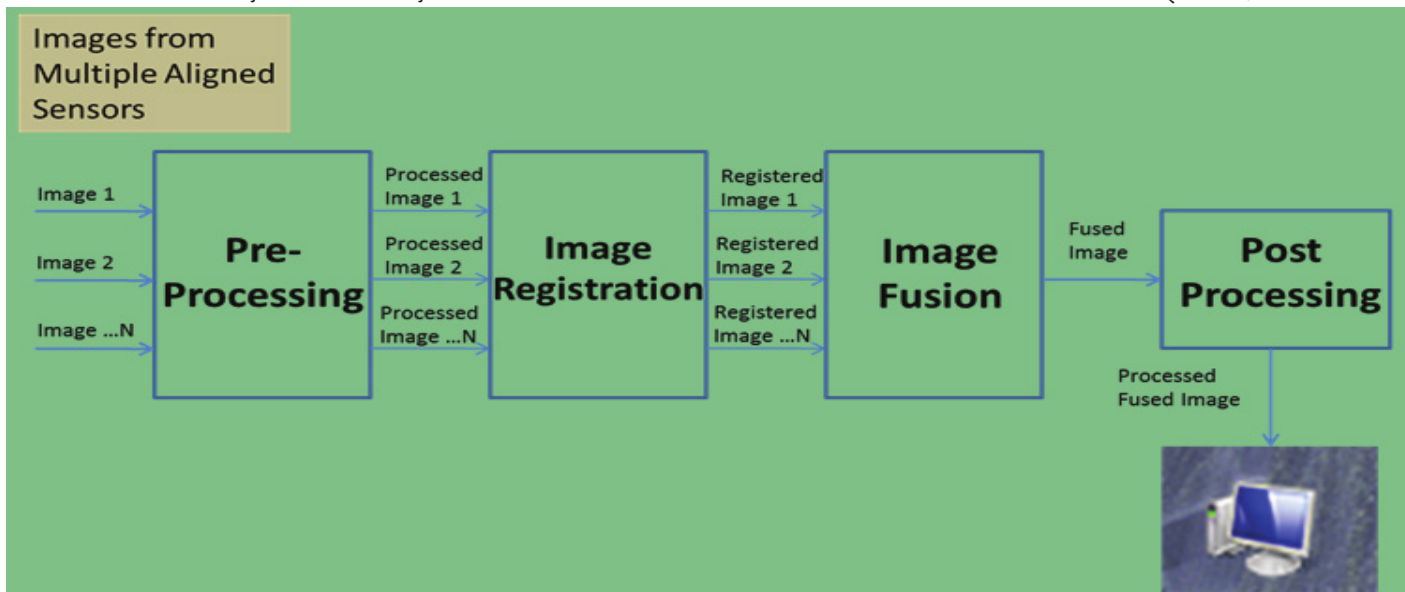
Images from Multiple Aligned Sensors

Image 1

Image 2

Image ...N

Pre-Processing

Processed Image 1

Processed Image 2

Processed Image ...N

Image Registration

Registered Image 1

Registered Image 2

Registered Image ...N

Image Fusion

Fused Image

Post Processing

Processed Fused Image